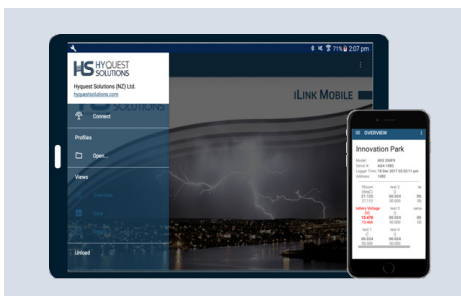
71% 2:07 pm

HS HYQUEST SOLUTIONS

Hyquest Solutions (NZ) Ltd.
hyquestsolutions.com

Connect

Profiles

Open...

Views

Unload

iLINK MOBILE

OVERVIEW

Innovation Park

Model: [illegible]
Serial #: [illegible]
Logger Time: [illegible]
Address: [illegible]

Battery Voltage
12.478

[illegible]